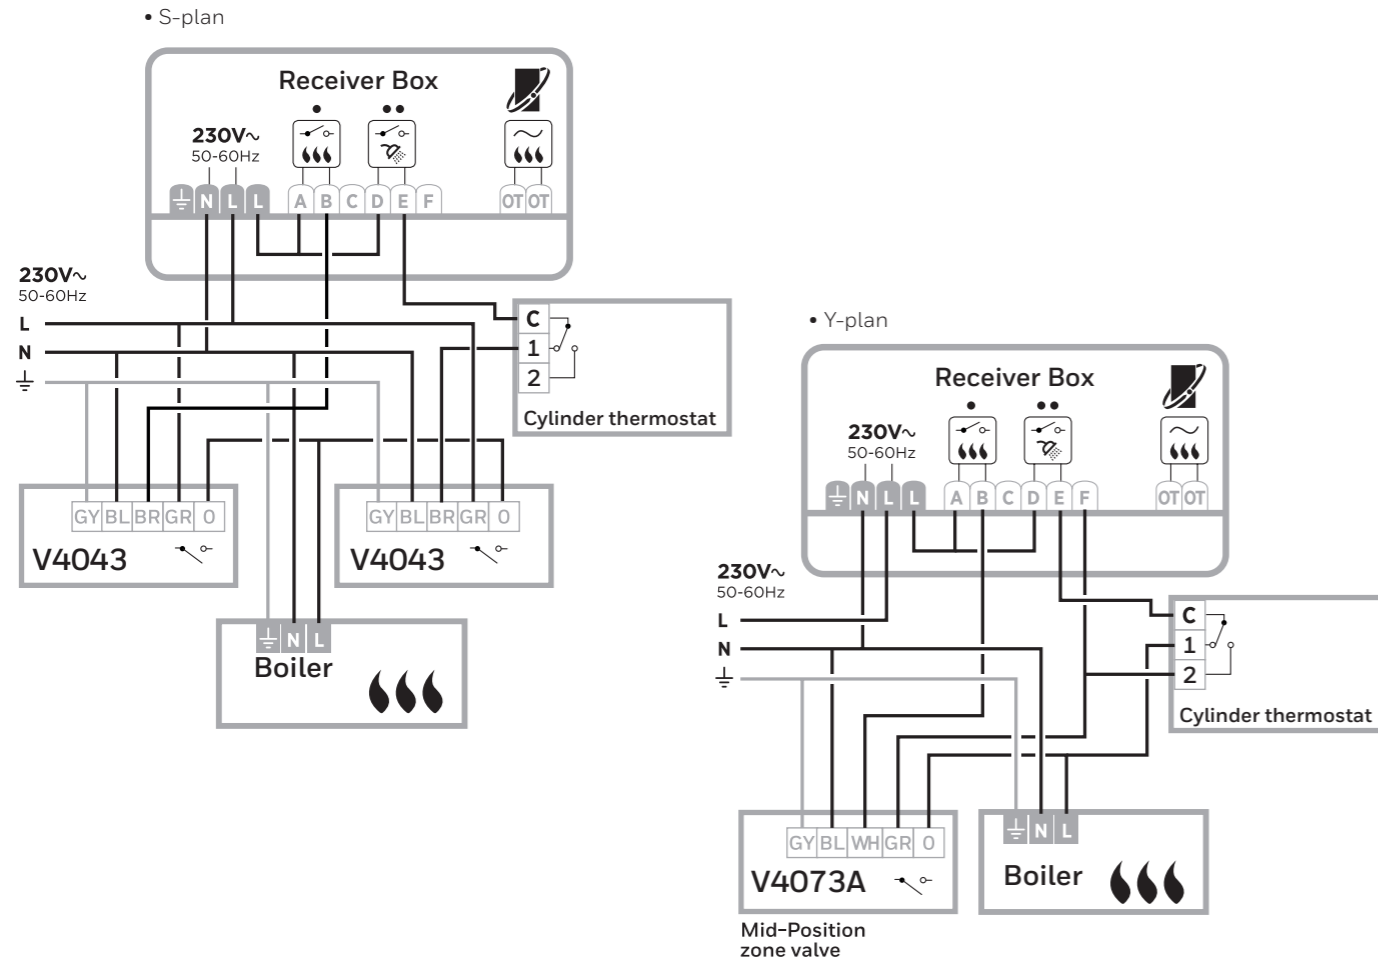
• S-plan

Receiver Box

230V~
50-60Hz

N L L A B C D E F OT OT

230V~
50-60Hz
L
N

C
1
2
Cylinder thermostat

GY BL BR GR O
V4043

GY BL BR GR O
V4043

N L
Boiler

• Y-plan

Receiver Box

230V~
50-60Hz

N L L A B C D E F OT OT

230V~
50-60Hz
L
N

C
1
2
Cylinder thermostat

GY BL WH GR O
V4073A

Mid-Position zone valve

N L
Boiler